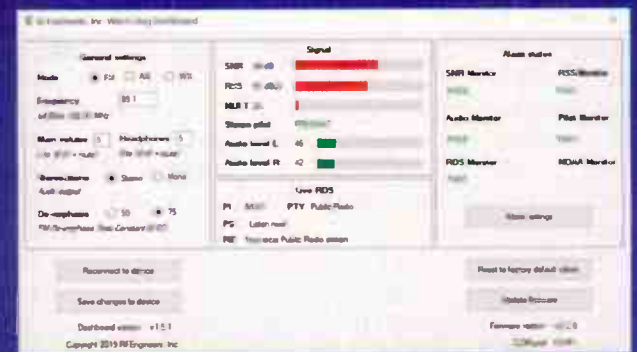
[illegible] Engineers, Inc. Watchdog Dashboard

General settings

Mode FM AM WX

Frequency 88.1

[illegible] MHz

Main volume 5 Headphones 5

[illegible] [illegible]

Stereo/mono Stereo Mono

Audio output

De-emphasis 50 75

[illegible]

Signal

SNR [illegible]

RSS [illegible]

MULT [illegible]

Stereo pilot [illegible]

Audio level L 46

Audio level R 42

Live RDS

PI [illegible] PTY Public Radio

PS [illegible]

RT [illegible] Public Radio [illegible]

Alarm status

SNR Monitor RSSI Monitor

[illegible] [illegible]

Audio Monitor Pilot Monitor

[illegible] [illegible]

RDS Monitor NOAA Monitor

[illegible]

Alarm settings

Reconnect to device

Save changes to device

Dashboard version: v1.5.1

Copyright 2019 RF Engineers, Inc.

Reset to factory default state

Update firmware

Firmware version: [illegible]

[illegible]